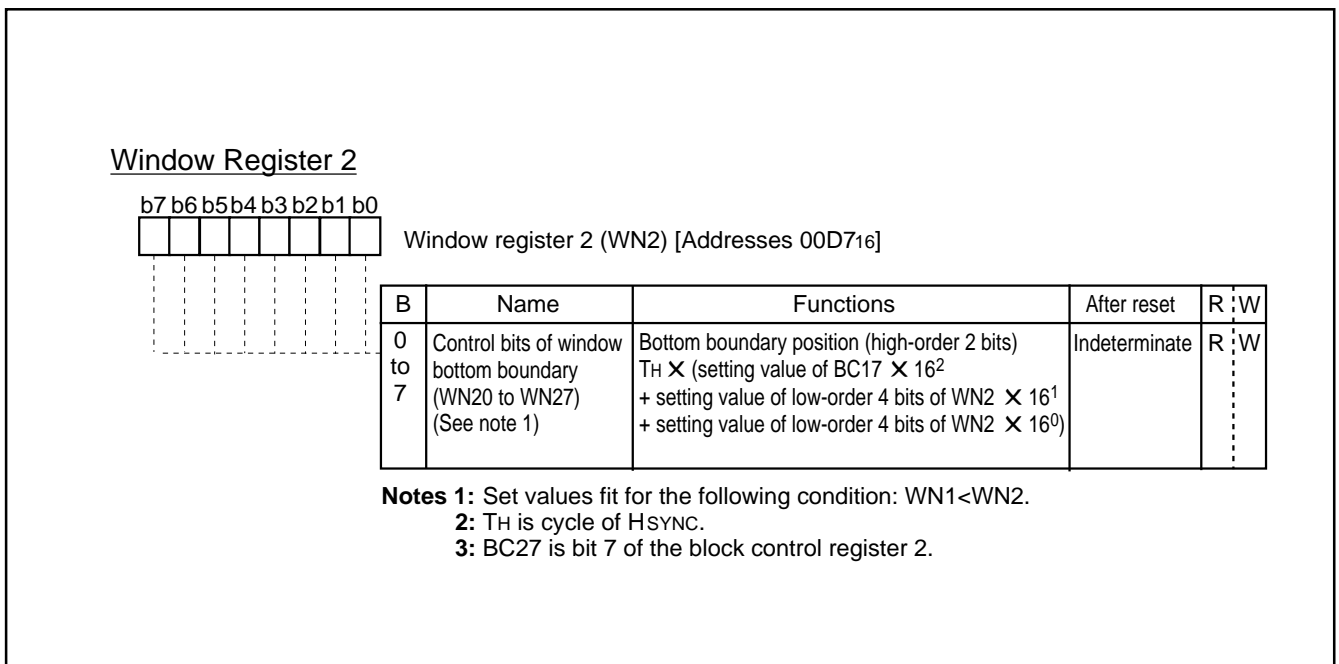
Window Register 2

b7 b6 b5 b4 b3 b2 b1 b0

Window register 2 (WN2) [Addresses 00D7$_{16}$]

| B | Name | Functions | After reset | R | W |
|---|---|---|---|---|---|
| 0 to 7 | Control bits of window bottom boundary (WN20 to WN27) (See note 1) | Bottom boundary position (high-order 2 bits) TH $\times$ (setting value of BC17 $\times$ $16^2$ + setting value of low-order 4 bits of WN2 $\times$ $16^1$ + setting value of low-order 4 bits of WN2 $\times$ $16^0$) | Indeterminate | R | W |

Notes 1: Set values fit for the following condition: WN1<WN2.
2: TH is cycle of HSYNC.
3: BC27 is bit 7 of the block control register 2.